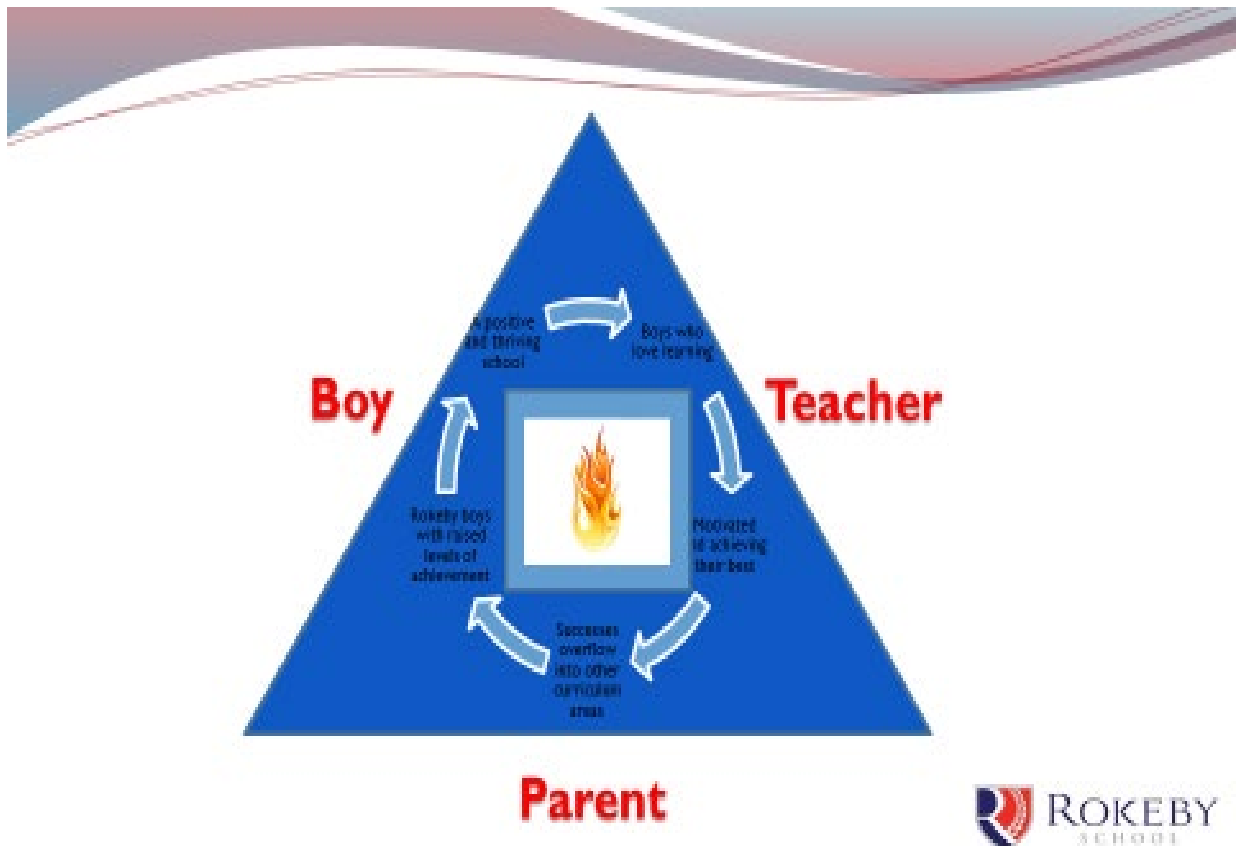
A positive and thriving school

Boys who love learning

Boy

Teacher

Motivated at achieving their best

Successes overflow into other curriculum areas

Rokeby boys with raised levels of achievement

Parent

ROKEBY SCHOOL